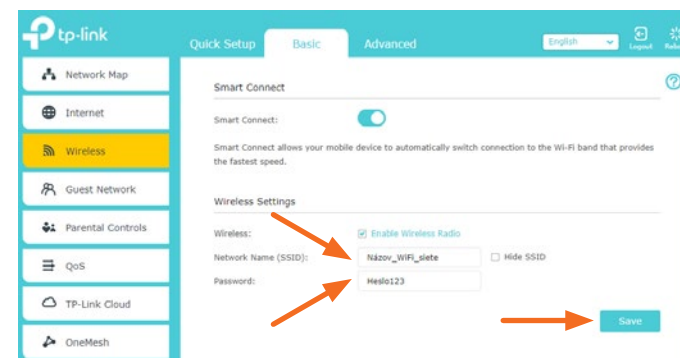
tp-link

Quick Setup Basic Advanced English Logout Rebo

Network Map
Internet
Wireless
Guest Network
Parental Controls
QoS
TP-Link Cloud
OneMesh

?

Smart Connect

Smart Connect:

Smart Connect allows your mobile device to automatically switch connection to the Wi-Fi band that provides the fastest speed.

Wireless Settings

Wireless: Enable Wireless Radio

Network Name (SSID): Názov_WiFi_siete Hide SSID

Password: Heslo123

Save